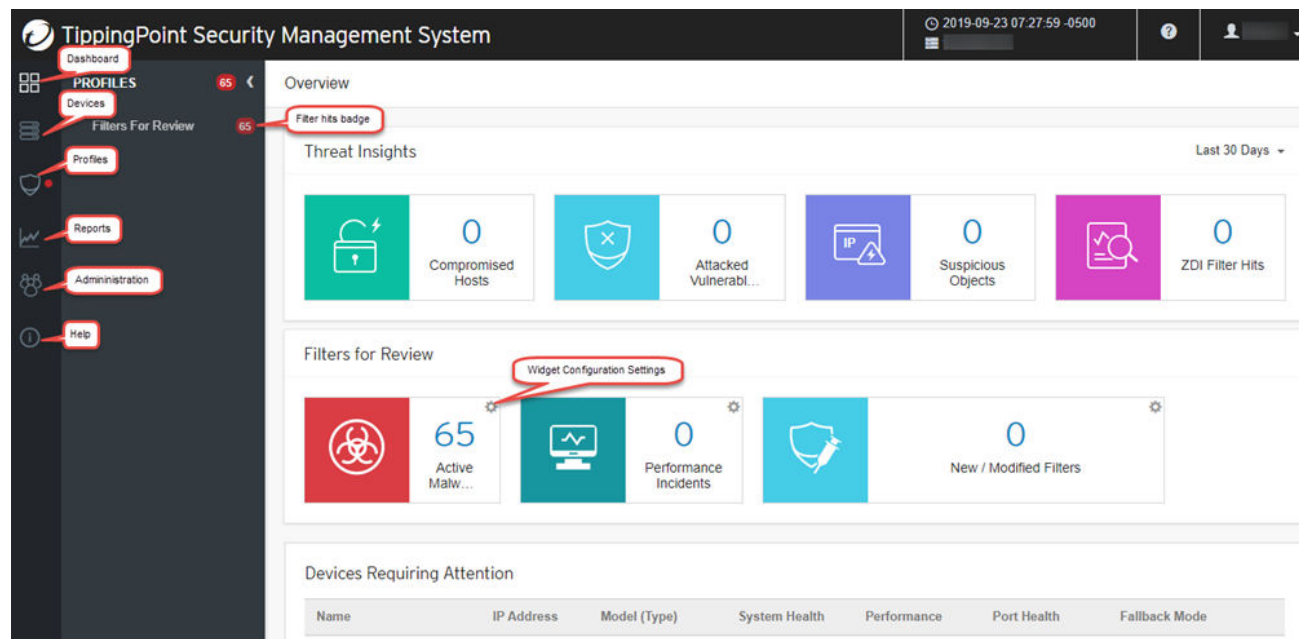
TippingPoint Security Management System

2019-09-23 07:27:59 -0500

Dashboard

PROFILES 65

Devices

Filters For Review 65

Filter hits badge

Profiles

Reports

Administration

Help

Overview

Threat Insights

Last 30 Days

0
Compromised Hosts

0
Attacked Vulnerabl...

IP

0
Suspicious Objects

0
ZDI Filter Hits

Filters for Review

Widget Configuration Settings

65
Active Malw...

0
Performance Incidents

0
New / Modified Filters

Devices Requiring Attention

| Name | IP Address | Model (Type) | System Health | Performance | Port Health | Fallback Mode |
|---|---|---|---|---|---|---|